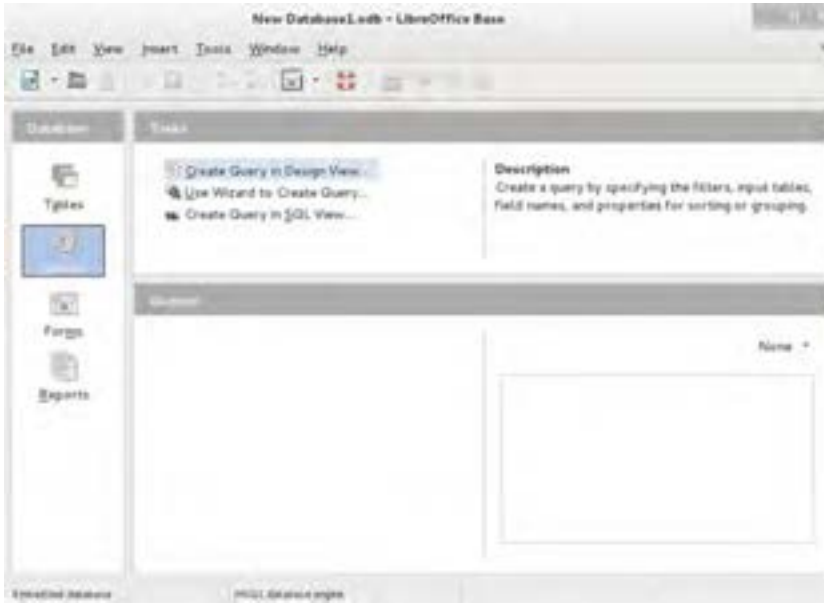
New Database1.odb - LibreOffice Base

File Edit View Insert Tools Window Help

Database

Tasks

Tables

Forms

Reports

Create Query in Design View...
Use Wizard to Create Query...
Create Query in SQL View...

Description
Create a query by specifying the filters, input tables, field names, and properties for sorting or grouping.

Queries

None

Embedded database

HSQL database engine